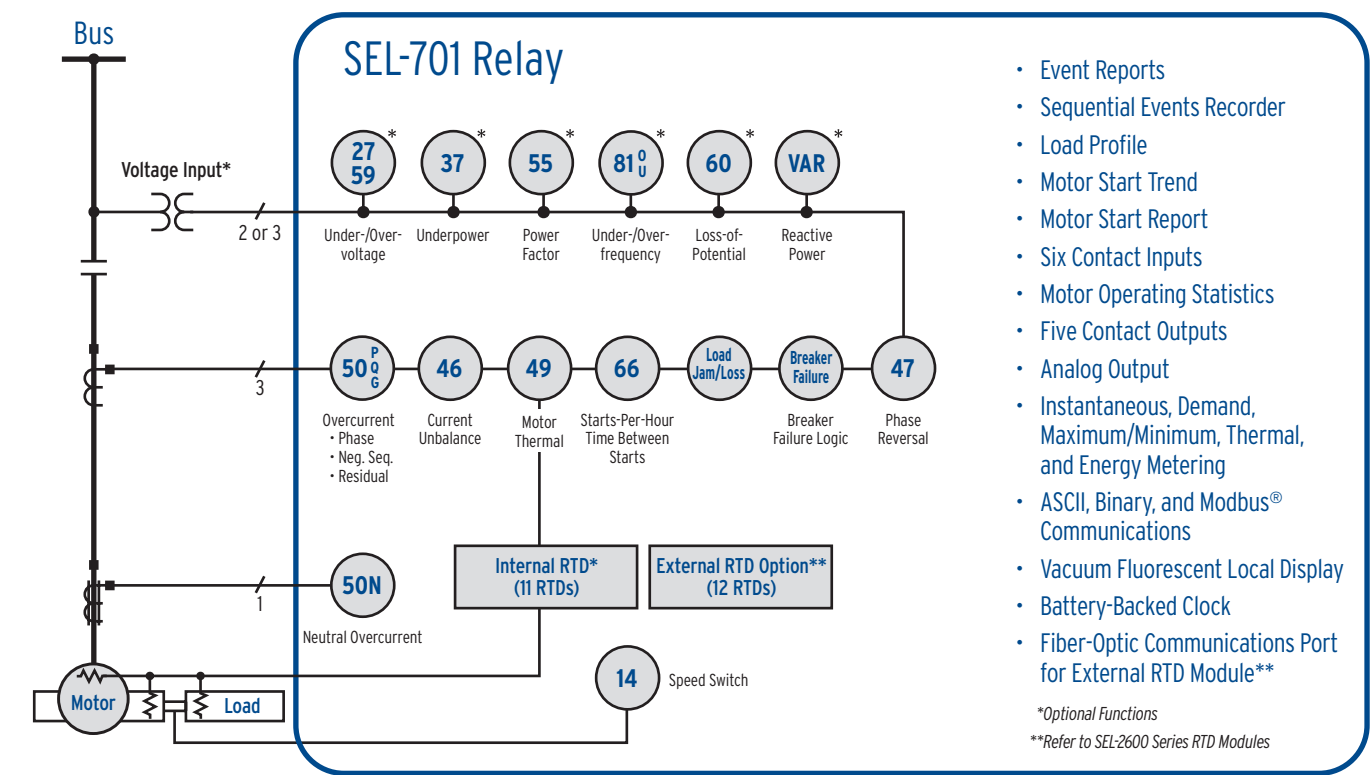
Bus

SEL-701 Relay

Voltage Input*

2 or 3

27
59
*
Under-/Overvoltage

37
*
Underpower

55
*
Power Factor

81 O U
*
Under-/Overfrequency

60
*
Loss-of-Potential

VAR
*
Reactive Power

3

50 P Q G
Overcurrent
• Phase
• Neg. Seq.
• Residual

46
Current Unbalance

49
Motor Thermal

66
Starts-Per-Hour Time Between Starts

Load Jam/Loss

Breaker Failure
Breaker Failure Logic

47
Phase Reversal

Internal RTD*
(11 RTDs)

External RTD Option**
(12 RTDs)

1

50N
Neutral Overcurrent

14
Speed Switch

Motor

Load

• Event Reports
• Sequential Events Recorder
• Load Profile
• Motor Start Trend
• Motor Start Report
• Six Contact Inputs
• Motor Operating Statistics
• Five Contact Outputs
• Analog Output
• Instantaneous, Demand, Maximum/Minimum, Thermal, and Energy Metering
• ASCII, Binary, and Modbus® Communications
• Vacuum Fluorescent Local Display
• Battery-Backed Clock
• Fiber-Optic Communications Port for External RTD Module**

*Optional Functions
**Refer to SEL-2600 Series RTD Modules